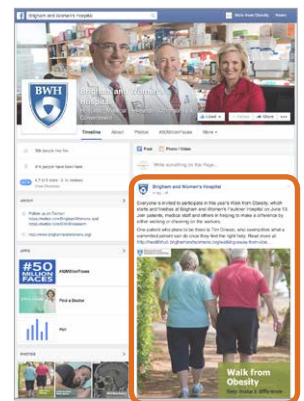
Brigham and Women's Hospital

Work from Obesity Home

BWH

Brigham and Women's Hospital

Government

Liked Follow Share More

Timeline About Photos #50MillionFaces More

Post Photo / Video

Write something on this Page...

Brigham and Women's Hospital

Everyone is invited to participate in this year's Walk from Obesity, which starts and finishes at Brigham and Women's Faulkner Hospital on June 10. Join patients, medical staff and others in helping to make a difference by either walking or cheering on the walkers.

One patient who plans to be there is Tim Greene, who overcame what a committed person can do once they find the right help. Read more at: http://healthhub.brighamandwomens.org/walking-away-from-obe...

#50 MILLION FACES

#50MillionFaces

Find a Doctor

Walk from Obesity

Help Make a Difference

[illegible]